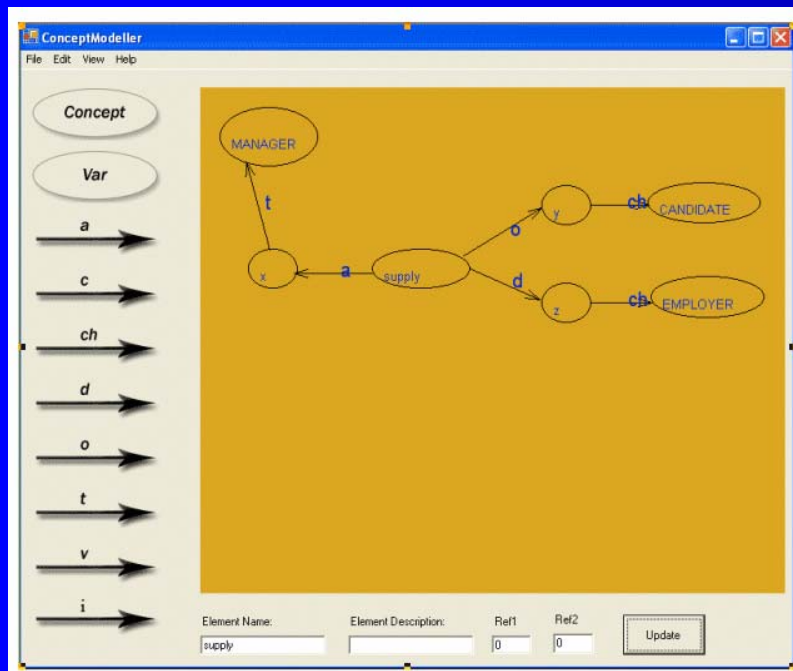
ConceptModeller

File Edit View Help

Concept

Var

a

c

ch

d

o

t

v

i

MANAGER

t

x

a

supply

o

y

ch

CANDIDATE

d

z

ch

EMPLOYER

Element Name:

supply

Element Description:

Ref1

0

Ref2

0

Update